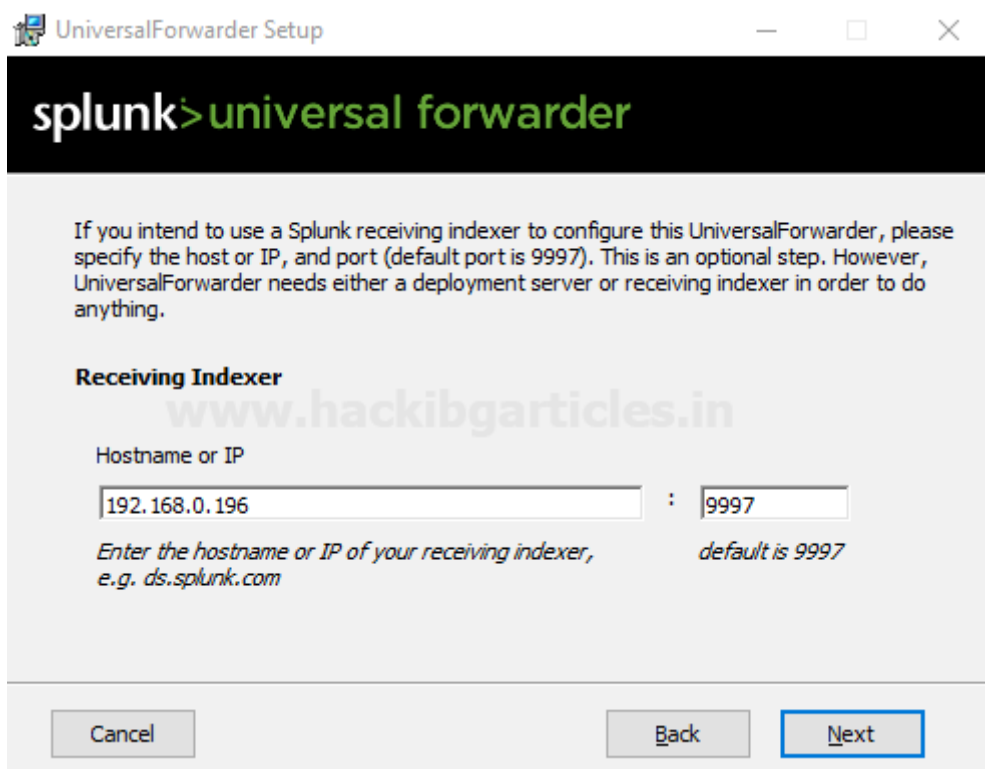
UniversalForwarder Setup

splunk>universal forwarder

If you intend to use a Splunk receiving indexer to configure this UniversalForwarder, please specify the host or IP, and port (default port is 9997). This is an optional step. However, UniversalForwarder needs either a deployment server or receiving indexer in order to do anything.

Receiving Indexer

www.hackingarticles.in

Hostname or IP

192.168.0.196 : 9997

Enter the hostname or IP of your receiving indexer, e.g. ds.splunk.com

default is 9997

Cancel

Back

Next